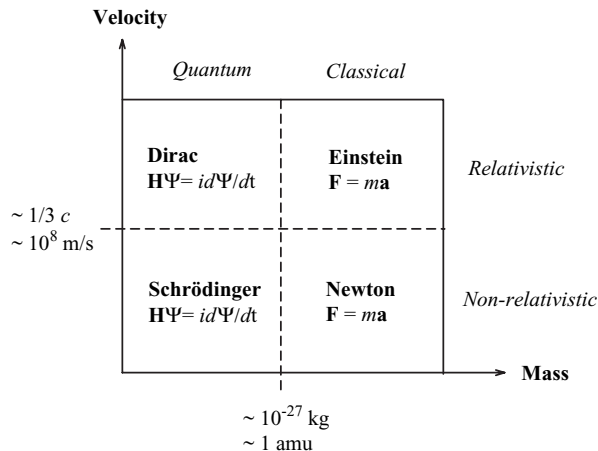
Velocity

Quantum

Classical

Dirac
$\mathbf{H}\Psi = id\Psi/dt$

Einstein
$\mathbf{F} = m\mathbf{a}$

Relativistic

~ 1/3 $c$
~ $10^8$ m/s

Schrödinger
$\mathbf{H}\Psi = id\Psi/dt$

Newton
$\mathbf{F} = m\mathbf{a}$

Non-relativistic

Mass

~ $10^{-27}$ kg
~ 1 amu